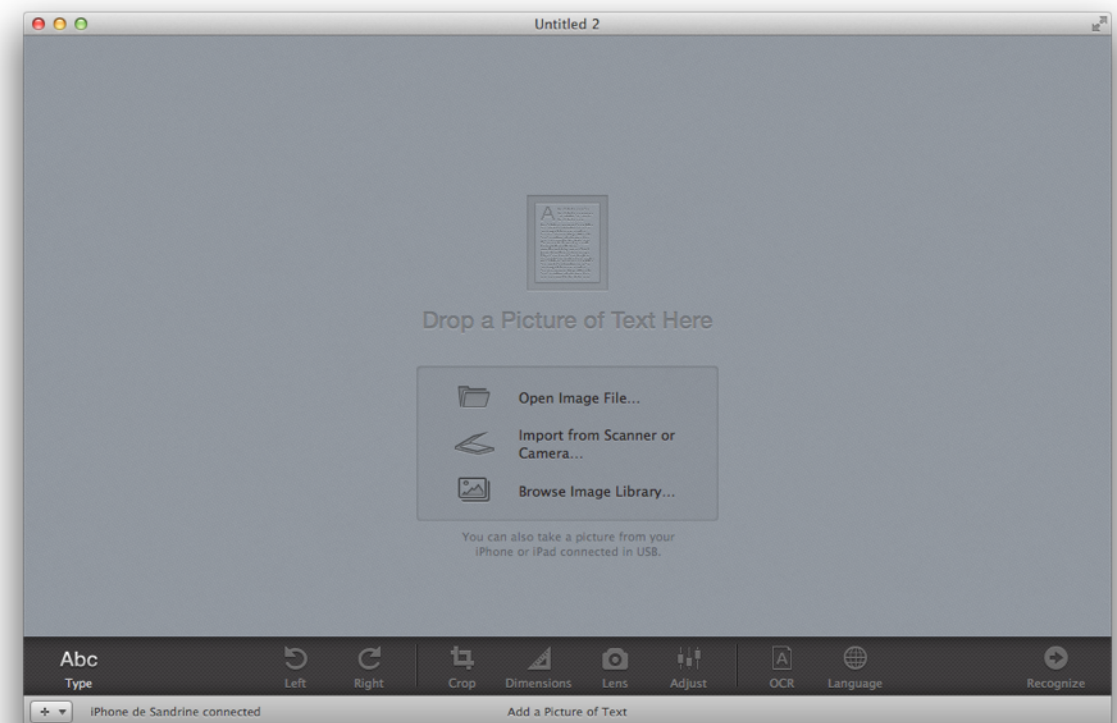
Untitled 2

Drop a Picture of Text Here

Open Image File...

Import from Scanner or Camera...

Browse Image Library...

You can also take a picture from your iPhone or iPad connected in USB.

Abc
Type

Left

Right

Crop

Dimensions

Lens

Adjust

OCR

Language

Recognize

iPhone de Sandrine connected

Add a Picture of Text